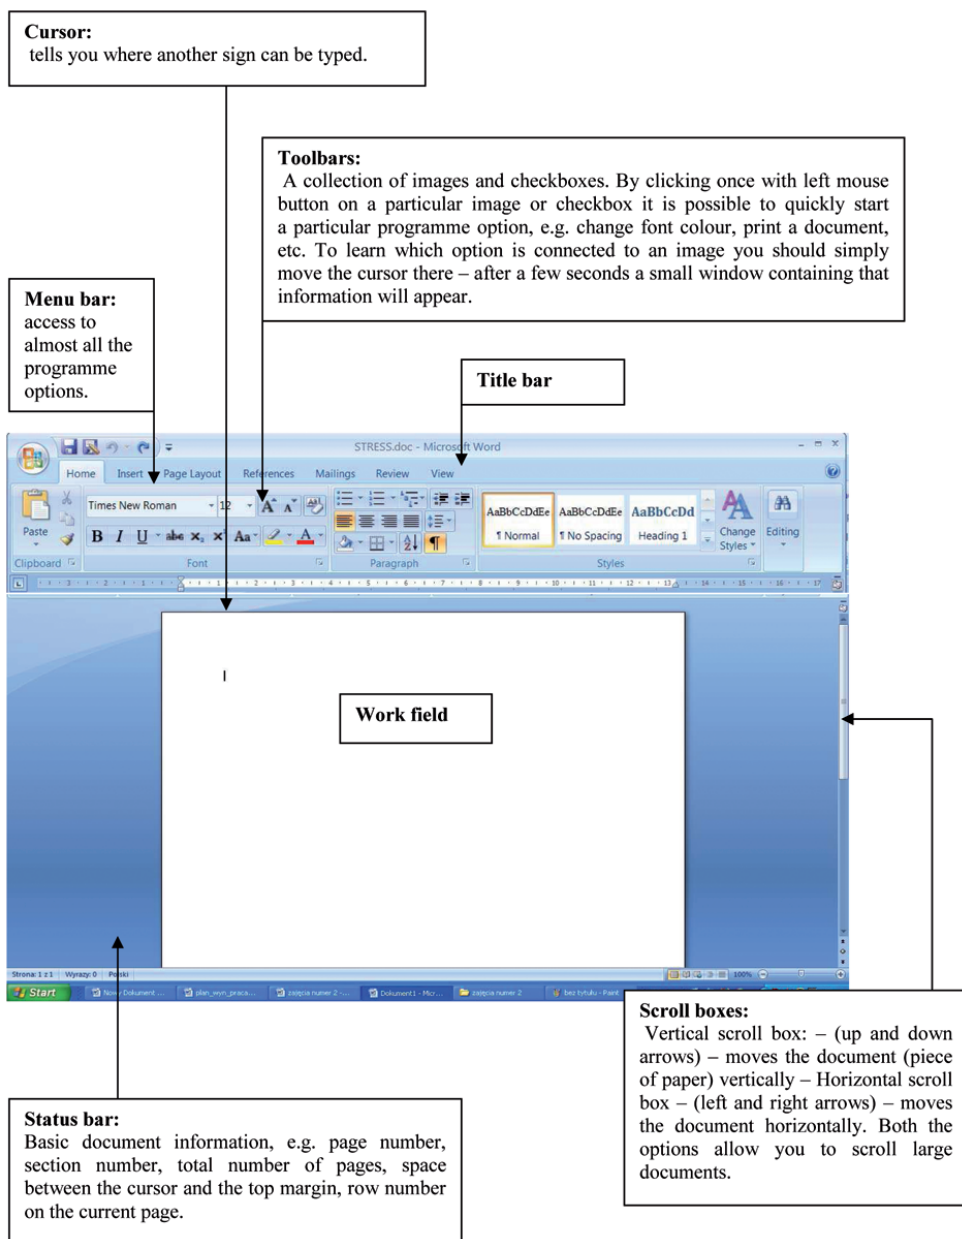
Cursor:
tells you where another sign can be typed.

Toolbars:
A collection of images and checkboxes. By clicking once with left mouse button on a particular image or checkbox it is possible to quickly start a particular programme option, e.g. change font colour, print a document, etc. To learn which option is connected to an image you should simply move the cursor there – after a few seconds a small window containing that information will appear.

Menu bar:
access to almost all the programme options.

Title bar

STRESS.doc - Microsoft Word

Home Insert Page Layout References Mailings Review View

Paste
Clipboard
Times New Roman 12
B I U abe $x_2$ $x^2$ Aa A
Font
Paragraph
AaBbCcDdEe ¶ Normal
AaBbCcDdEe ¶ No Spacing
AaBbCcDd Heading 1
Styles
Change Styles
Editing

Work field

Strona: 1 z 1 Wyrazy: 0 Polski
100%

Start
Nowy Dokument ...
plan_wyn_praca...
zajęcia numer 2 -...
Dokument1 - Micr...
zajęcia numer 2
bez tytułu - Paint

Scroll boxes:
Vertical scroll box: – (up and down arrows) – moves the document (piece of paper) vertically – Horizontal scroll box – (left and right arrows) – moves the document horizontally. Both the options allow you to scroll large documents.

Status bar:
Basic document information, e.g. page number, section number, total number of pages, space between the cursor and the top margin, row number on the current page.